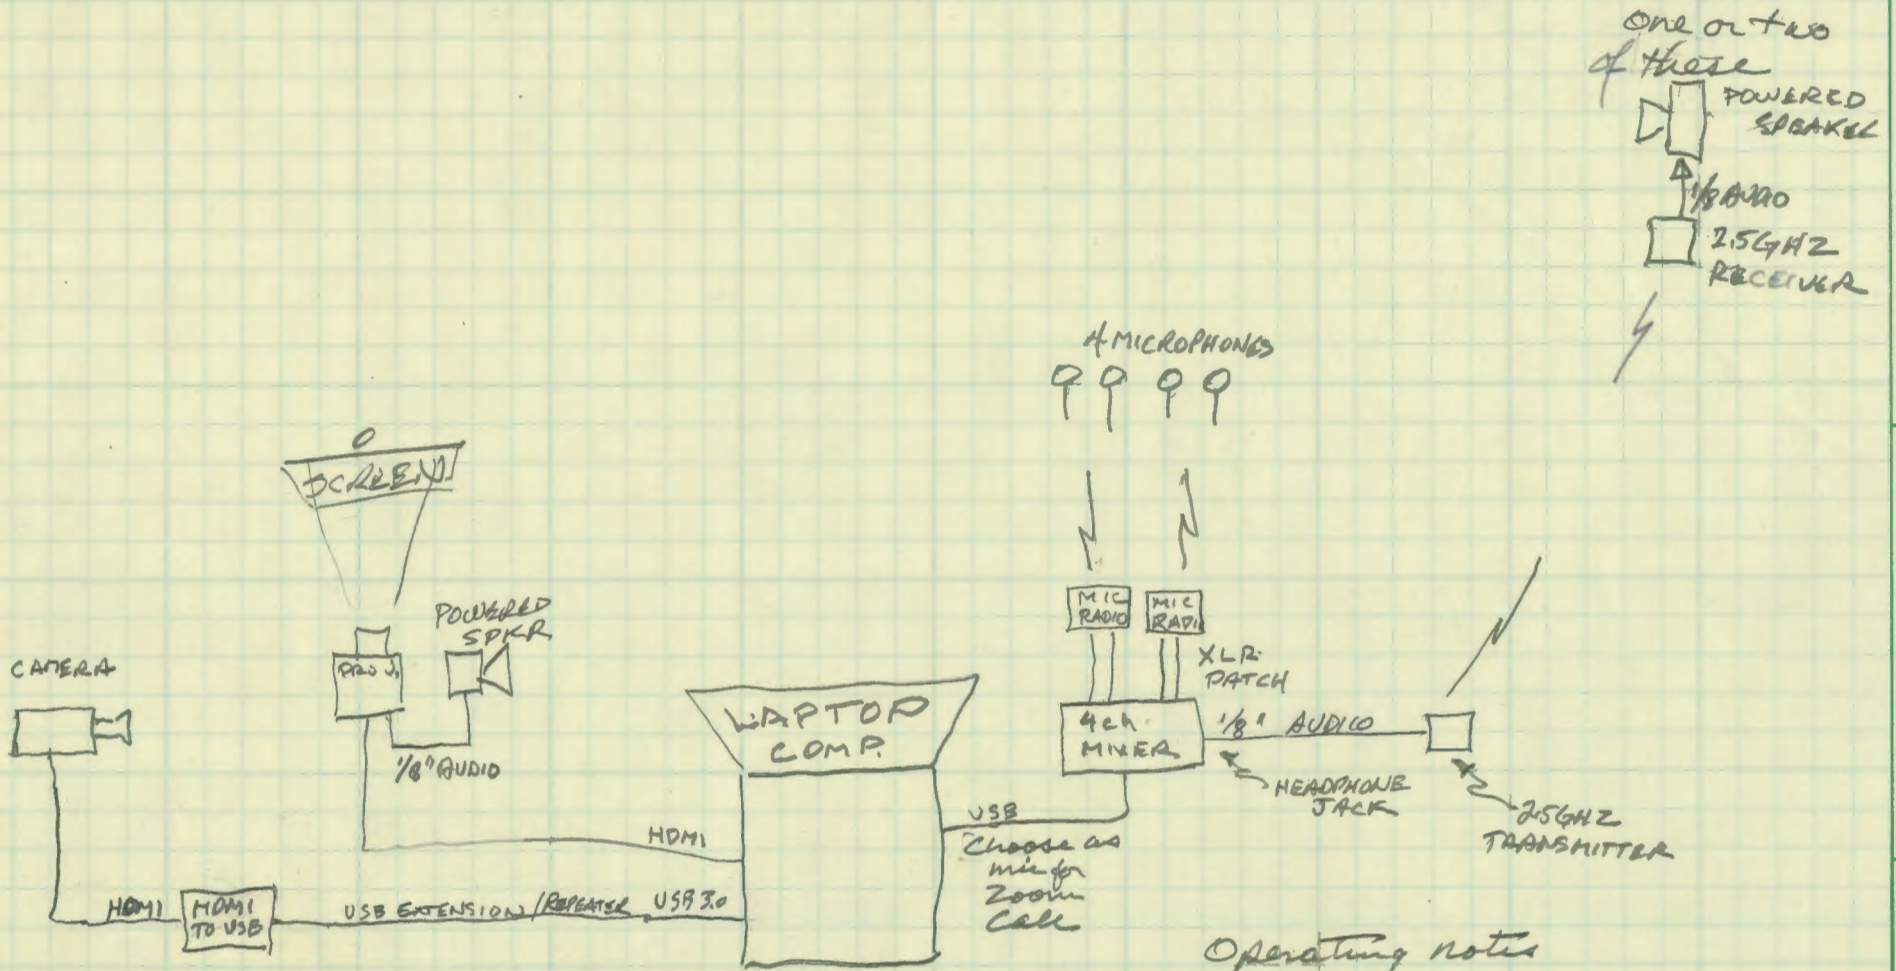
One or two of these

POWERED SPEAKER

1/8 AUDIO

2.5GHZ RECEIVER

4 MICROPHONES

SCREEN

POWERED SPKR

MIC RADIO

MIC RADIO

XLR PATCH

CAMERA

PROJ.

LAPTOP COMP.

4ch MIXER

1/8" AUDIO

1/8" AUDIO

HEADPHONE JACK

2.5GHZ TRANSMITTER

USB

Choose as mic for Zoom Call

HDMI

HDMI

HDMI TO USB

USB EXTENSION/REPEATER

USB 3.0

Operating notes